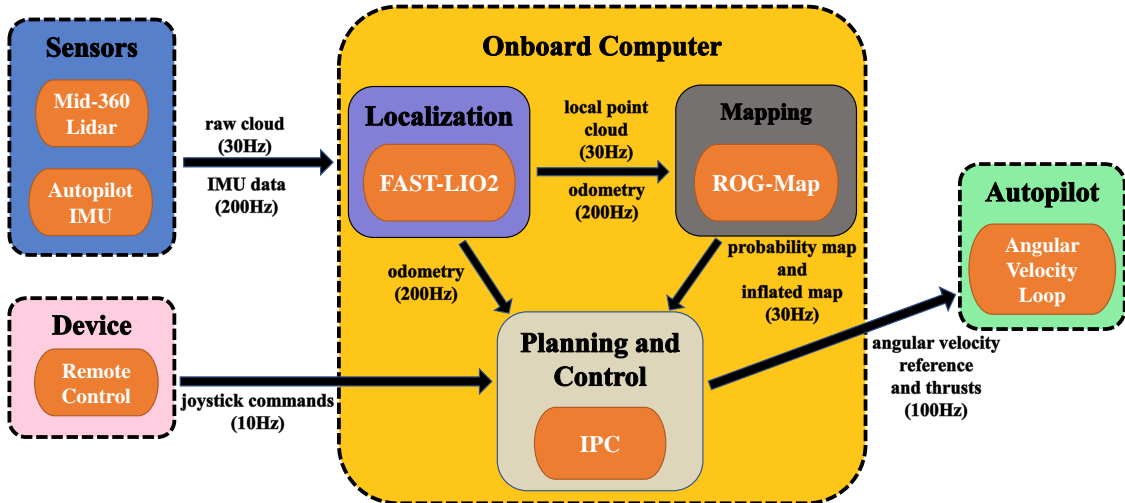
Sensors

Mid-360 Lidar

Autopilot IMU

raw cloud (30Hz)

IMU data (200Hz)

Onboard Computer

Localization

FAST-LIO2

local point cloud (30Hz)

odometry (200Hz)

Mapping

ROG-Map

odometry (200Hz)

probability map and inflated map (30Hz)

Planning and Control

IPC

Autopilot

Angular Velocity Loop

angular velocity reference and thrusts (100Hz)

Device

Remote Control

joystick commands (10Hz)